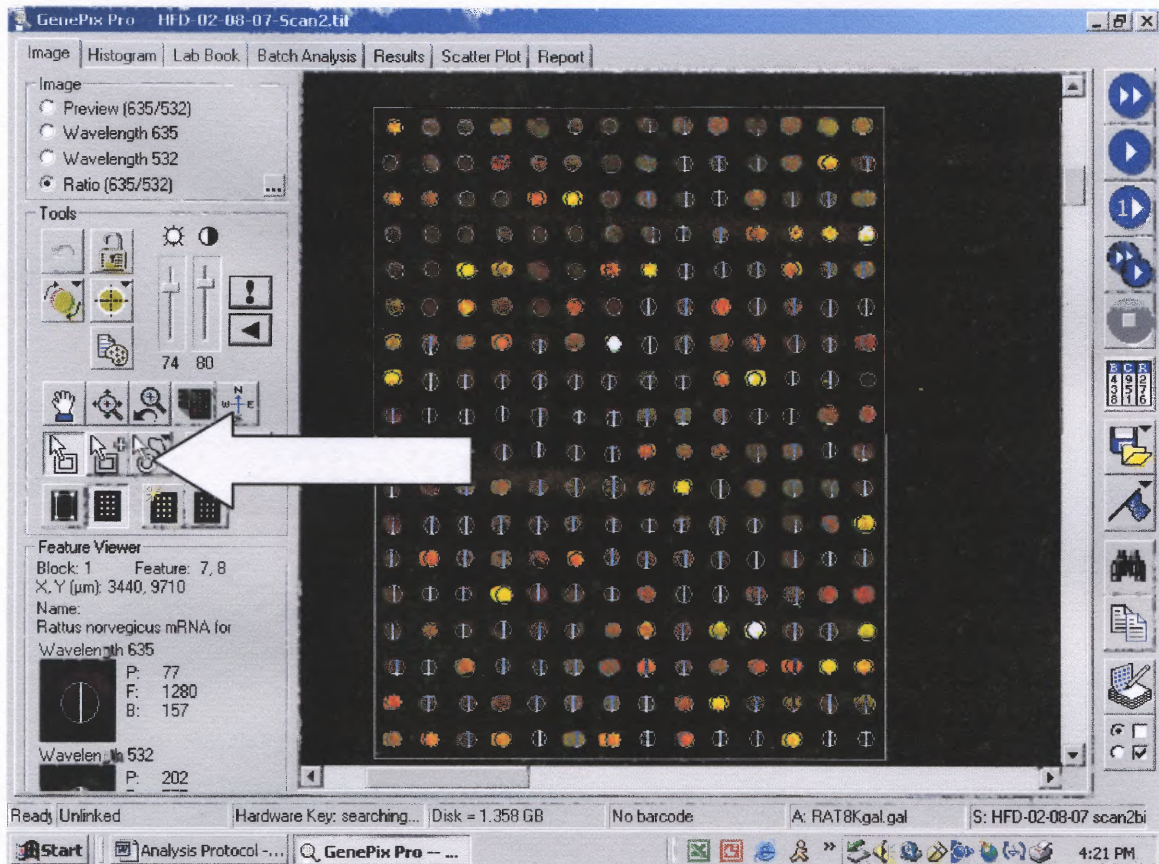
GenePix Pro HFD-02-08-07-Scan2.tif

Image | Histogram | Lab Book | Batch Analysis | Results | Scatter Plot | Report

Image
Preview (635/532)
Wavelength 635
Wavelength 532
Ratio (635/532)

Tools

74 80

N
W E

Feature Viewer
Block: 1 Feature: 7, 8
X, Y (µm): 3440, 9710
Name:
Rattus norvegicus mRNA for
Wavelength 635
P: 77
F: 1280
B: 157
Wavelength 532
P: 202

B C R
4 9 2
3 5 7
8 1 6

Ready Unlinked | Hardware Key: searching... | Disk = 1.358 GB | No barcode | A: RAT8Kgal.gal | S: HFD-02-08-07 scan2bi

Start | Analysis Protocol -... | GenePix Pro -- ... | 4:21 PM